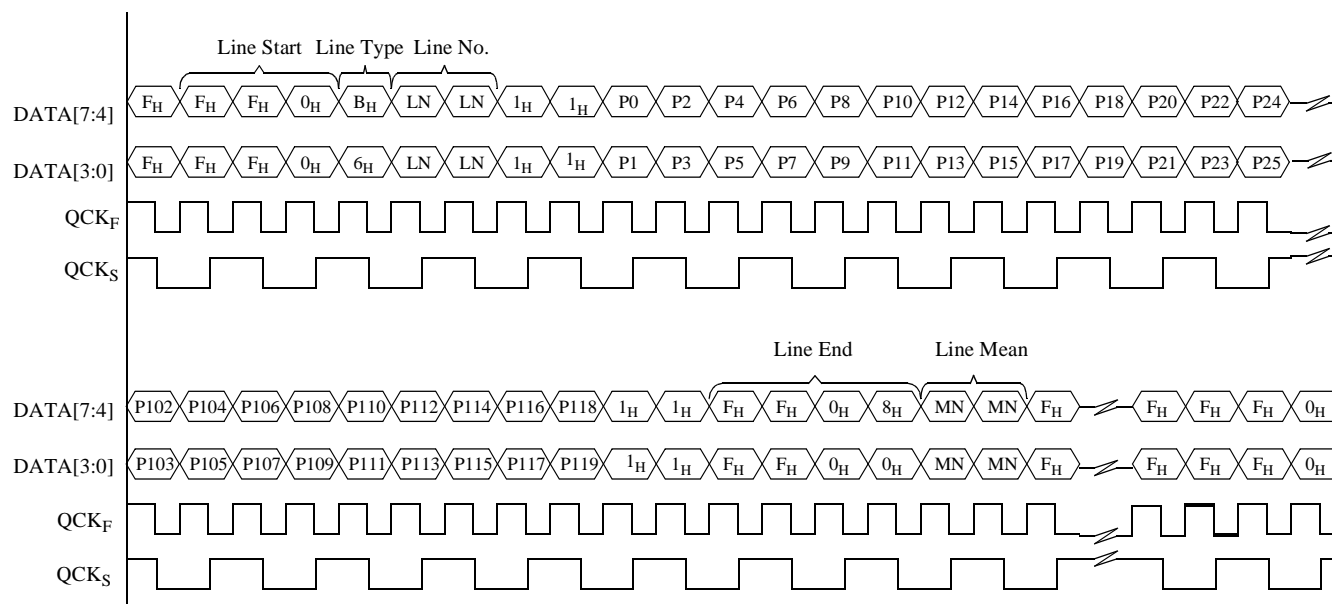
Line Start Line Type Line No.

DATA[7:4] $F_H$ $F_H$ $F_H$ $0_H$ $B_H$ LN LN $1_H$ $1_H$ P0 P2 P4 P6 P8 P10 P12 P14 P16 P18 P20 P22 P24

DATA[3:0] $F_H$ $F_H$ $F_H$ $0_H$ $6_H$ LN LN $1_H$ $1_H$ P1 P3 P5 P7 P9 P11 P13 P15 P17 P19 P21 P23 P25

$QCK_F$

$QCK_S$

Line End Line Mean

DATA[7:4] P102 P104 P106 P108 P110 P112 P114 P116 P118 $1_H$ $1_H$ $F_H$ $F_H$ $0_H$ $8_H$ MN MN $F_H$ $F_H$ $F_H$ $F_H$ $0_H$

DATA[3:0] P103 P105 P107 P109 P111 P113 P115 P117 P119 $1_H$ $1_H$ $F_H$ $F_H$ $0_H$ $0_H$ MN MN $F_H$ $F_H$ $F_H$ $F_H$ $0_H$

$QCK_F$

$QCK_S$